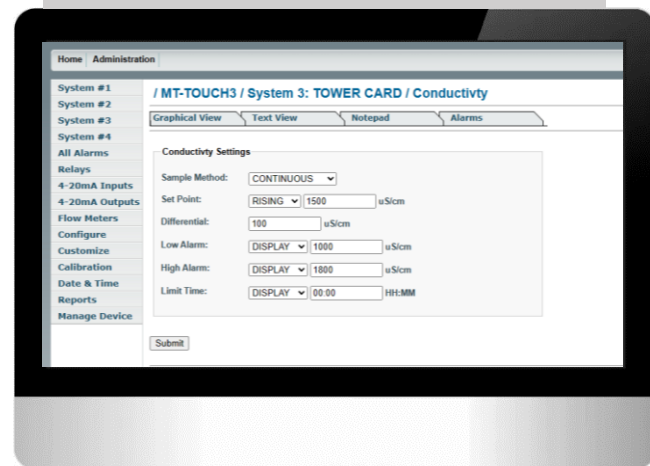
Home Administration

System #1
System #2
System #3
System #4
All Alarms
Relays
4-20mA Inputs
4-20mA Outputs
Flow Meters
Configure
Customize
Calibration
Date & Time
Reports
Manage Device

/ MT-TOUCH3 / System 3: TOWER CARD / Conductivty

Graphical View | Text View | Notepad | Alarms

Conductivty Settings

Sample Method: CONTINUOUS

Set Point: RISING 1500 uS/cm

Differential: 100 uS/cm

Low Alarm: DISPLAY 1000 uS/cm

High Alarm: DISPLAY 1800 uS/cm

Limit Time: DISPLAY 00:00 HH:MM

Submit